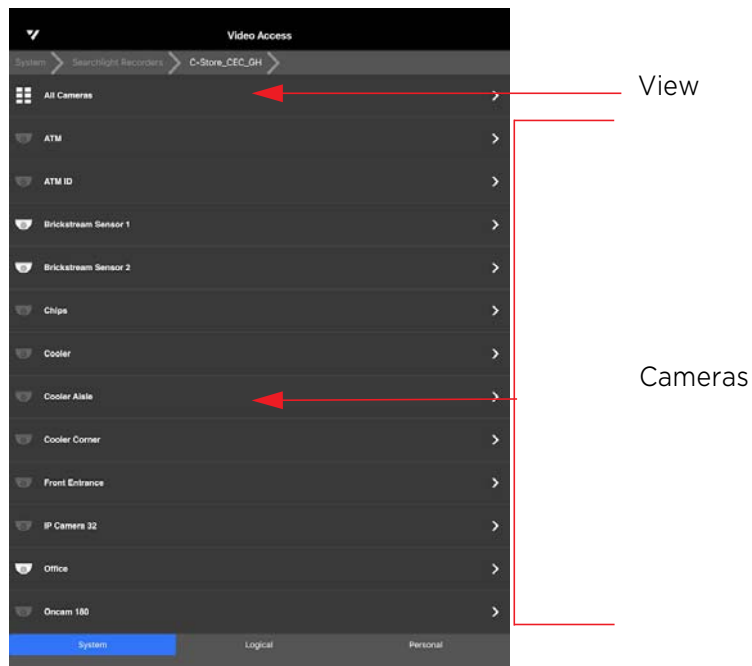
Video Access

System > Searchlight Recorders > C-Store_CEC_GH

All Cameras

ATM

ATM ID

Brickstream Sensor 1

Brickstream Sensor 2

Chips

Cooler

Cooler Aisle

Cooler Corner

Front Entrance

IP Camera 32

Office

Oncam 180

System Logical Personal

View

Cameras